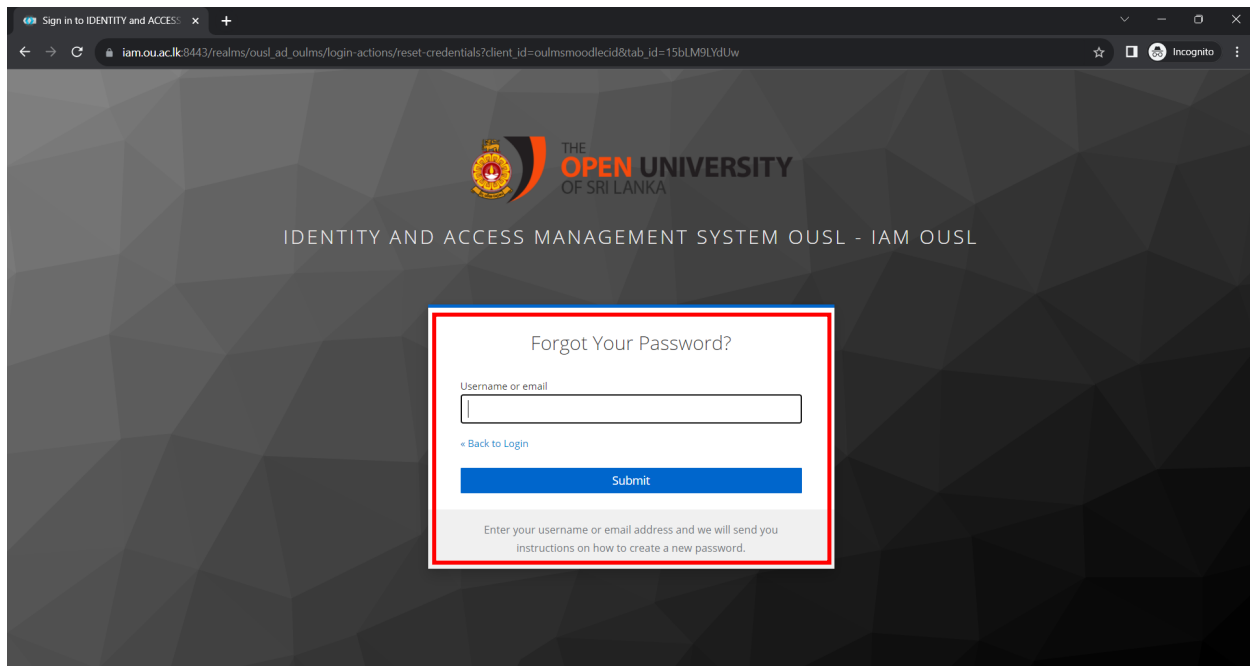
Sign in to IDENTITY and ACCESS

iam.ou.ac.lk:8443/realms/ousl_ad_oulms/login-actions/reset-credentials?client_id=oulmsmoodlecid&tab_id=15bLM9LYdUw

Incognito

THE OPEN UNIVERSITY OF SRI LANKA

IDENTITY AND ACCESS MANAGEMENT SYSTEM OUSL - IAM OUSL

Forgot Your Password?

Username or email

« Back to Login

Submit

Enter your username or email address and we will send you instructions on how to create a new password.